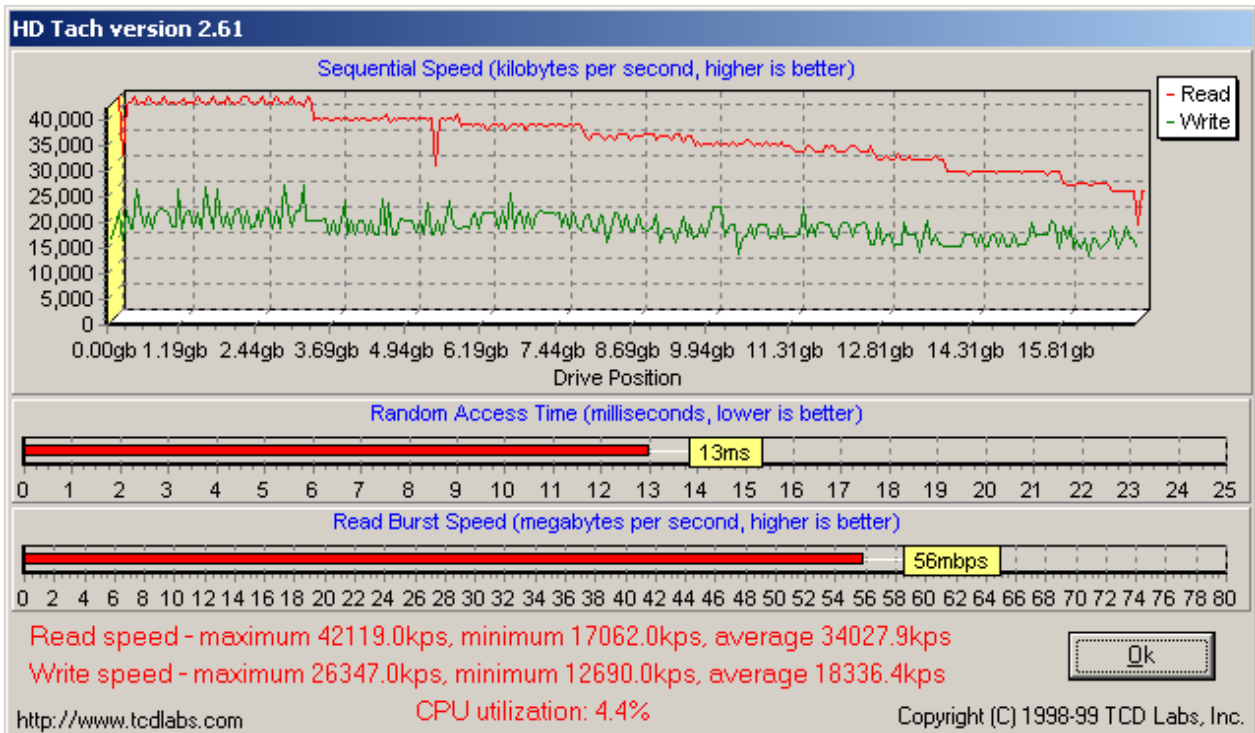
HD Tach version 2.61

Sequential Speed (kilobytes per second, higher is better)

- Read
- Write

40,000
35,000
30,000
25,000
20,000
15,000
10,000
5,000
0

0.00gb 1.19gb 2.44gb 3.69gb 4.94gb 6.19gb 7.44gb 8.69gb 9.94gb 11.31gb 12.81gb 14.31gb 15.81gb

Drive Position

Random Access Time (milliseconds, lower is better)

13ms

0 1 2 3 4 5 6 7 8 9 10 11 12 13 14 15 16 17 18 19 20 21 22 23 24 25

Read Burst Speed (megabytes per second, higher is better)

56mbps

0 2 4 6 8 10 12 14 16 18 20 22 24 26 28 30 32 34 36 38 40 42 44 46 48 50 52 54 56 58 60 62 64 66 68 70 72 74 76 78 80

Read speed - maximum 42119.0kps, minimum 17062.0kps, average 34027.9kps

Write speed - maximum 26347.0kps, minimum 12690.0kps, average 18336.4kps

Ok

http://www.tcdlabs.com

CPU utilization: 4.4%

Copyright (C) 1998-99 TCD Labs, Inc.